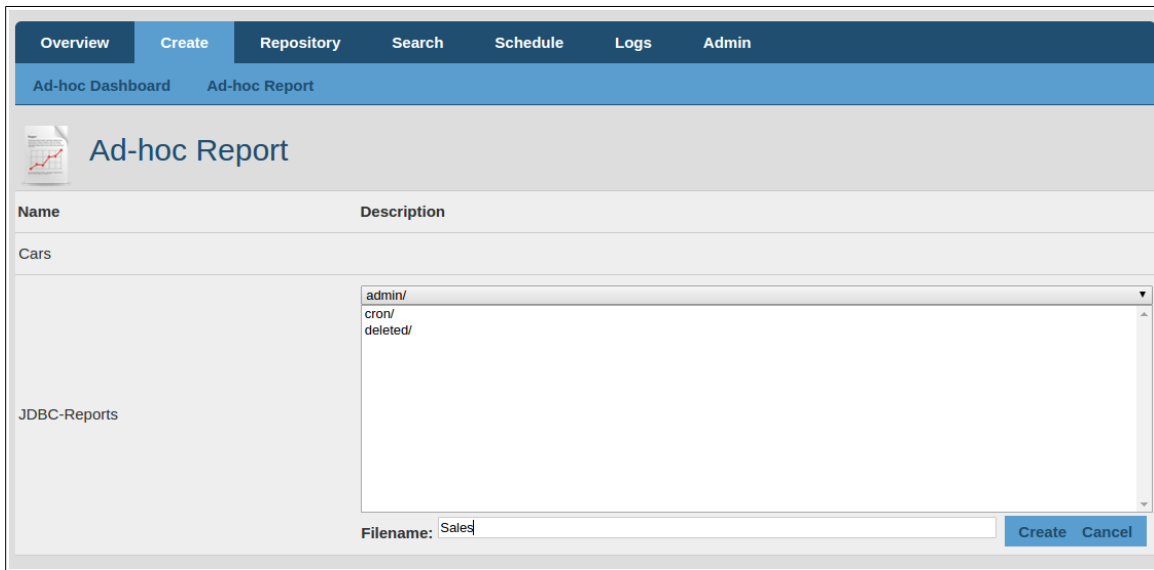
Overview Create Repository Search Schedule Logs Admin

Ad-hoc Dashboard Ad-hoc Report

Ad-hoc Report

| Name | Description |
|---|---|
| Cars | |
| JDBC-Reports | admin/ |

cron/
deleted/

Filename: Sales

Create Cancel